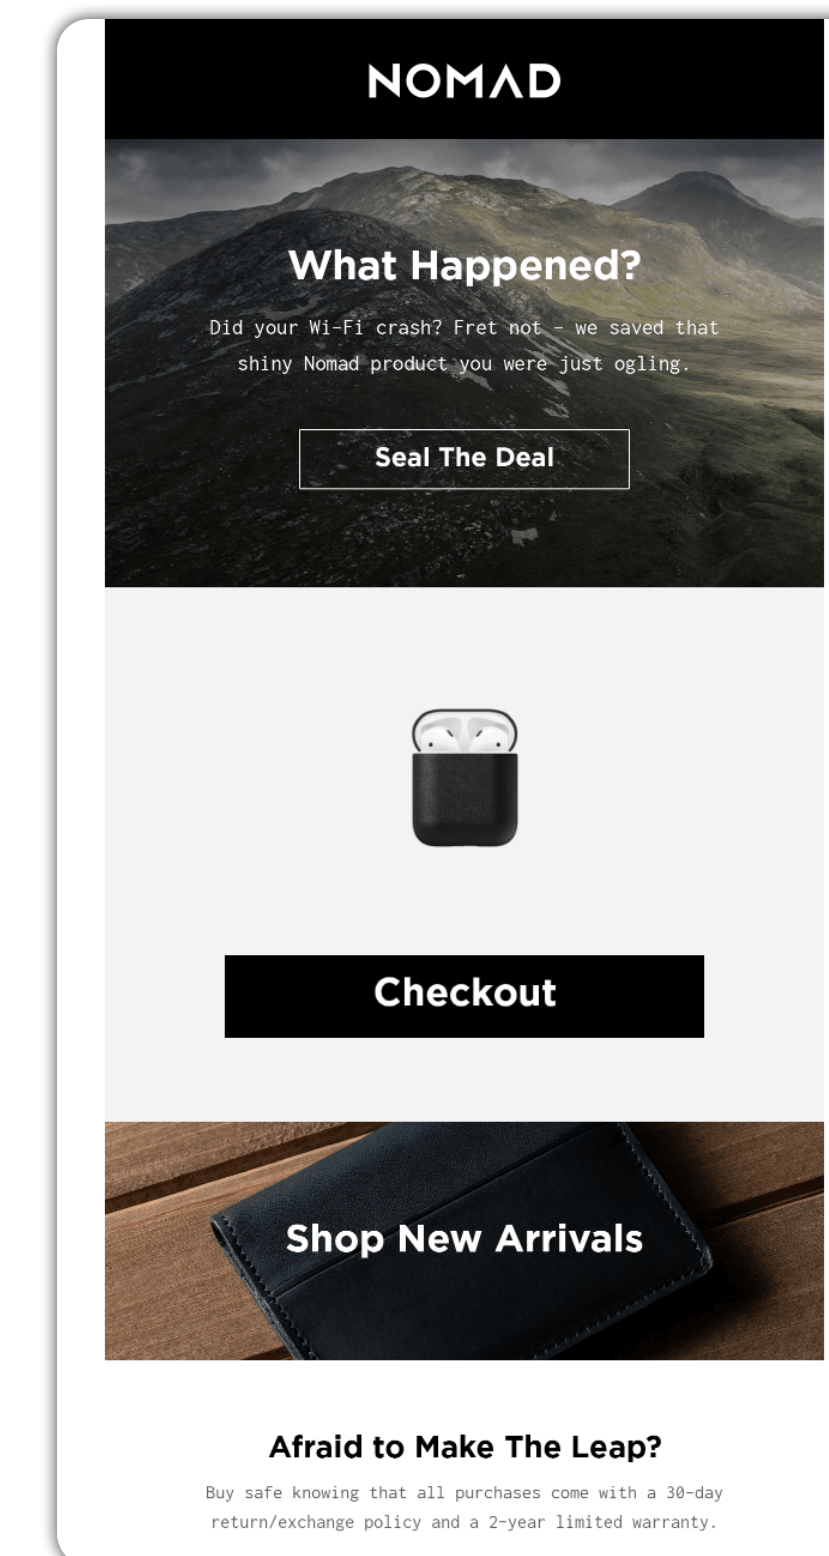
NOMAD

What Happened?

Did your Wi-Fi crash? Fret not – we saved that shiny Nomad product you were just ogling.

Seal The Deal

Checkout

Shop New Arrivals

Afraid to Make The Leap?

Buy safe knowing that all purchases come with a 30-day return/exchange policy and a 2-year limited warranty.